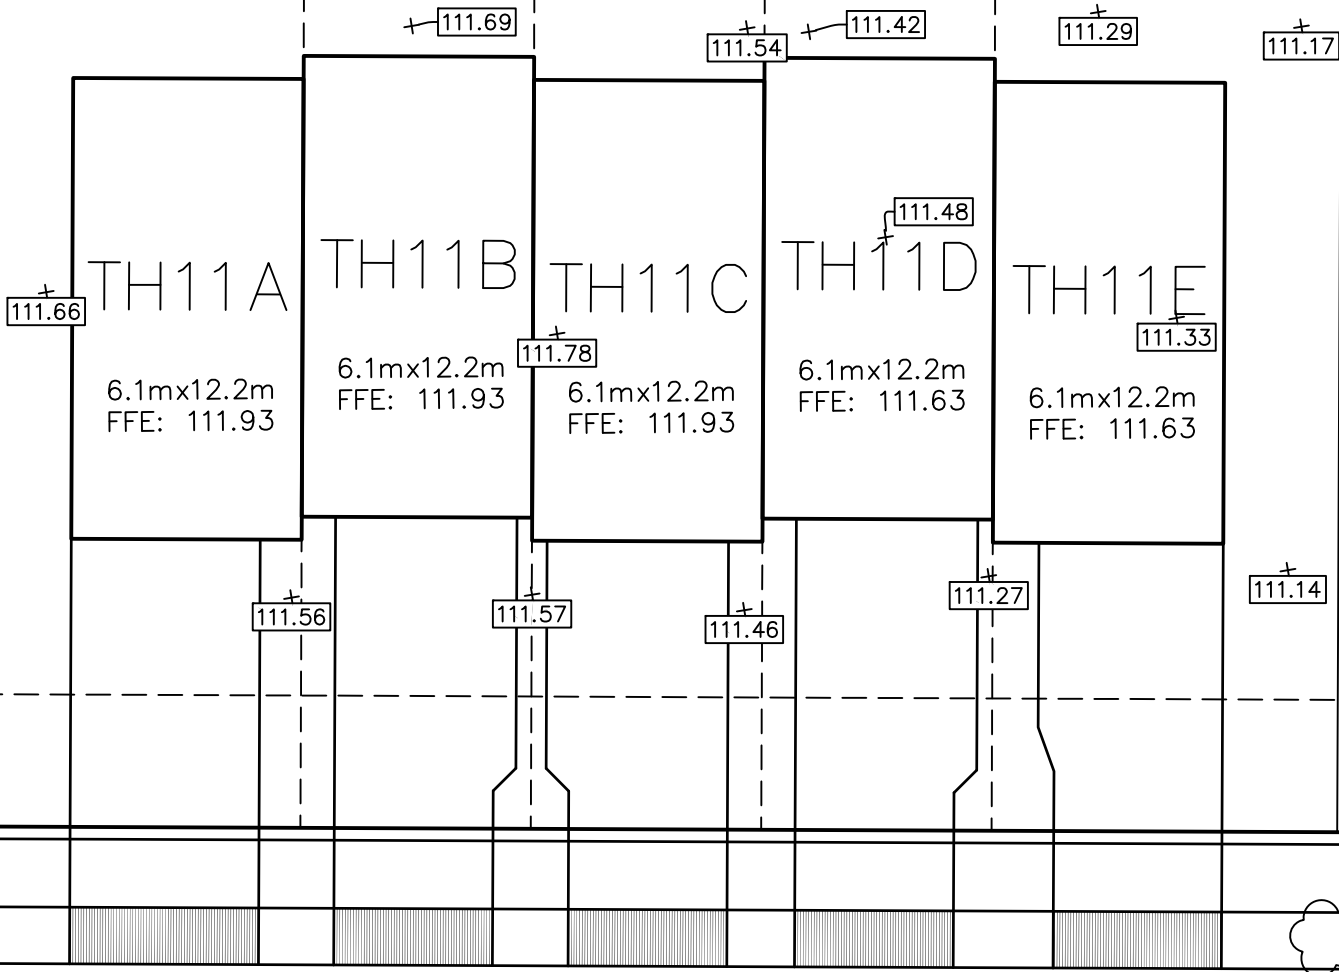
111.69
111.54
111.42
111.29
111.17

111.66
TH11A
6.1mx12.2m
FFE: 111.93

TH11B
6.1mx12.2m
FFE: 111.93

111.78
TH11C
6.1mx12.2m
FFE: 111.93

111.48
TH11D
6.1mx12.2m
FFE: 111.63

TH11E
111.33
6.1mx12.2m
FFE: 111.63

111.56
111.57
111.46
111.27
111.14